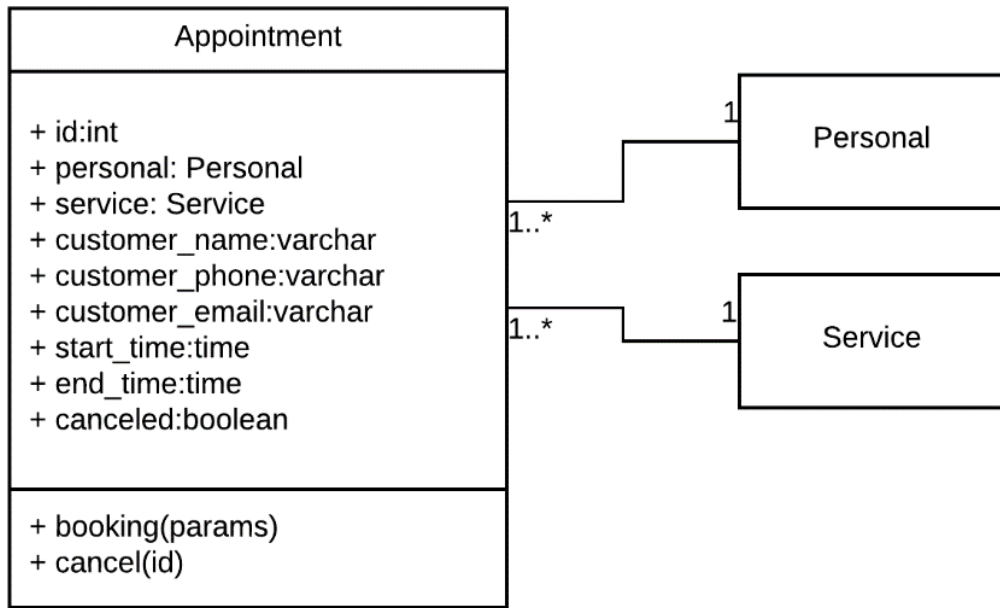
Appointment

+ id:int
+ personal: Personal
+ service: Service
+ customer_name:varchar
+ customer_phone:varchar
+ customer_email:varchar
+ start_time:time
+ end_time:time
+ canceled:boolean

+ booking(params)
+ cancel(id)

1..*

1

Personal

1..*

1

Service